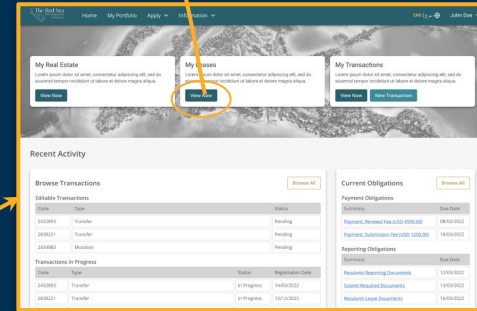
The Red Sea

Home My Portfolio Apply Information

ENG | عربي

John Doe

My Real Estate
Lorem ipsum dolor sit amet, consectetur adipiscing elit, sed do eiusmod tempor incididunt ut labore et dolore magna aliqua.
View Now

My Leases
Lorem ipsum dolor sit amet, consectetur adipiscing elit, sed do eiusmod tempor incididunt ut labore et dolore magna aliqua.
View Now

My Transactions
Lorem ipsum dolor sit amet, consectetur adipiscing elit, sed do eiusmod tempor incididunt ut labore et dolore magna aliqua.
View Now New Transaction

Recent Activity

Browse Transactions
Browse All

Editable Transactions

| Code | Type | Status |
|---|---|---|
| 2432893 | Transfer | Pending |
| 2838221 | Transfer | Pending |
| 2436983 | Mutation | Pending |

Transactions in Progress

| Code | Type | Status | Registration Date |
|---|---|---|---|
| 2432893 | Transfer | In Progress | 14/03/2022 |
| 2838221 | Transfer | In Progress | 12/12/2020 |

Current Obligations
Browse All

Payment Obligations

| Summary | Due Date |
|---|---|
| Payment: Renewal Fee (USD 4500.00) | 08/03/2022 |
| Payment: Submission Fee (USD 1250.00) | 18/03/2022 |

Reporting Obligations

| Summary | Due Date |
|---|---|
| Resubmit Reporting Documents | 12/03/2022 |
| Submit Required Documents | 13/03/2022 |
| Resubmit Lease Documents | 16/03/2022 |